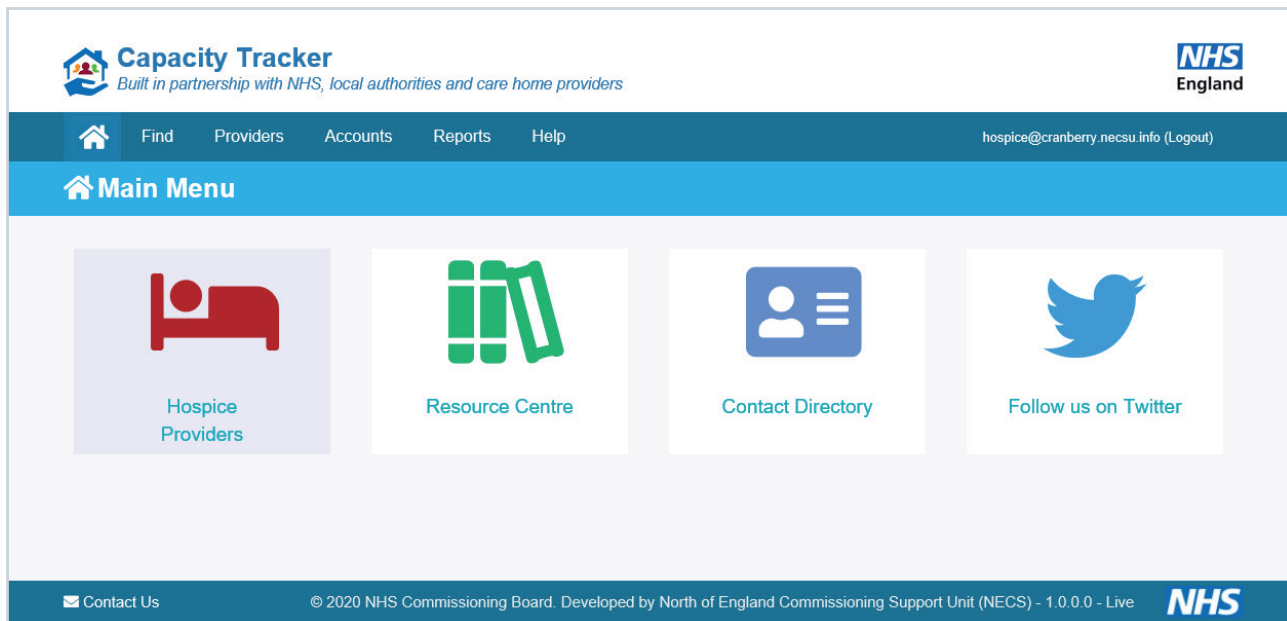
Capacity Tracker
Built in partnership with NHS, local authorities and care home providers

NHS
England

Find Providers Accounts Reports Help

hospice@cranberry.necsu.info (Logout)

Main Menu

Hospice Providers

Resource Centre

Contact Directory

Follow us on Twitter

Contact Us

© 2020 NHS Commissioning Board. Developed by North of England Commissioning Support Unit (NECS) - 1.0.0.0 - Live

NHS